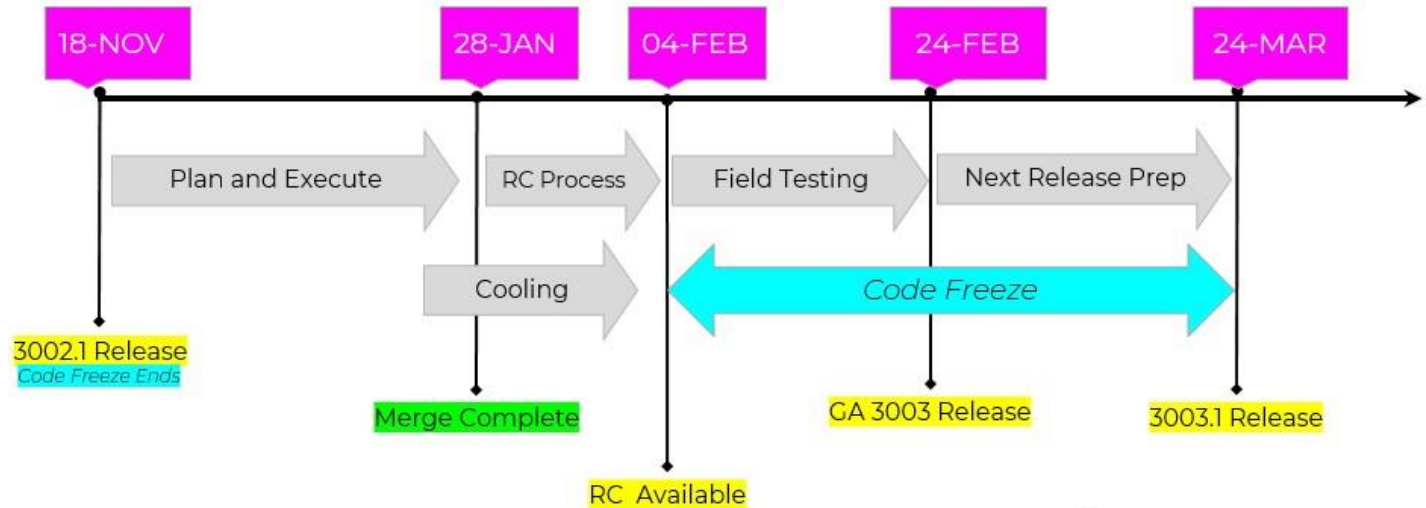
18-NOV
28-JAN
04-FEB
24-FEB
24-MAR

Plan and Execute
RC Process
Field Testing
Next Release Prep
Cooling
Code Freeze

3002.1 Release
Code Freeze Ends
Merge Complete
RC Available
GA 3003 Release
3003.1 Release